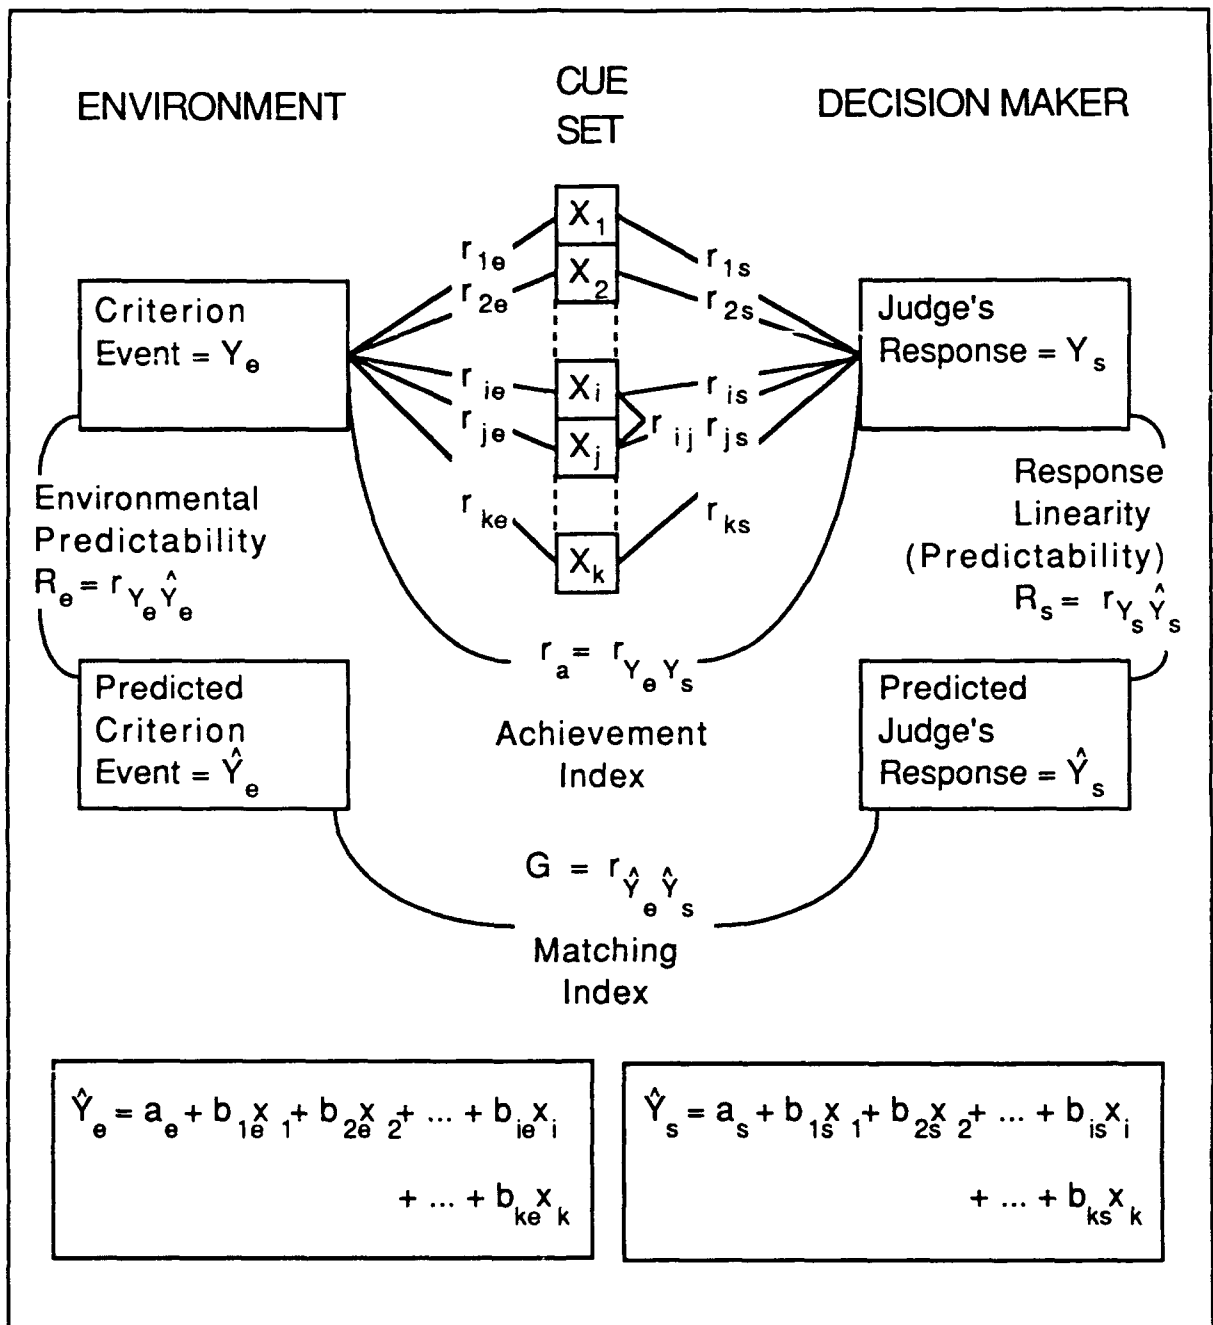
ENVIRONMENT

CUE SET

DECISION MAKER

$X_1$

$X_2$

$X_i$

$X_j$

$X_k$

$r_{1e}$

$r_{2e}$

$r_{ie}$

$r_{je}$

$r_{ke}$

$r_{1s}$

$r_{2s}$

$r_{is}$

$r_{ij}$

$r_{js}$

$r_{ks}$

Criterion Event = $Y_e$

Judge's Response = $Y_s$

Environmental Predictability $R_e = r_{Y_e \hat{Y}_e}$

Response Linearity (Predictability) $R_s = r_{Y_s \hat{Y}_s}$

$r_a = r_{Y_e Y_s}$

Achievement Index

Predicted Criterion Event = $\hat{Y}_e$

Predicted Judge's Response = $\hat{Y}_s$

$G = r_{\hat{Y}_e \hat{Y}_s}$

Matching Index

$\hat{Y}_e = a_e + b_{1e}x_1 + b_{2e}x_2 + \dots + b_{ie}x_i + \dots + b_{ke}x_k$

$\hat{Y}_s = a_s + b_{1s}x_1 + b_{2s}x_2 + \dots + b_{is}x_i + \dots + b_{ks}x_k$